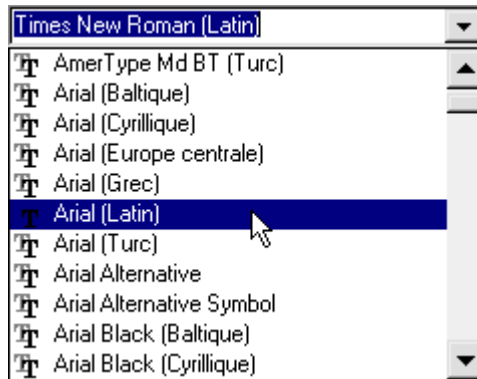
Times New Roman (Latin)

AmerType Md BT (Turc)
Arial (Baltique)
Arial (Cyrillique)
Arial (Europe centrale)
Arial (Grec)
Arial (Latin)
Arial (Turc)
Arial Alternative
Arial Alternative Symbol
Arial Black (Baltique)
Arial Black (Cyrillique)